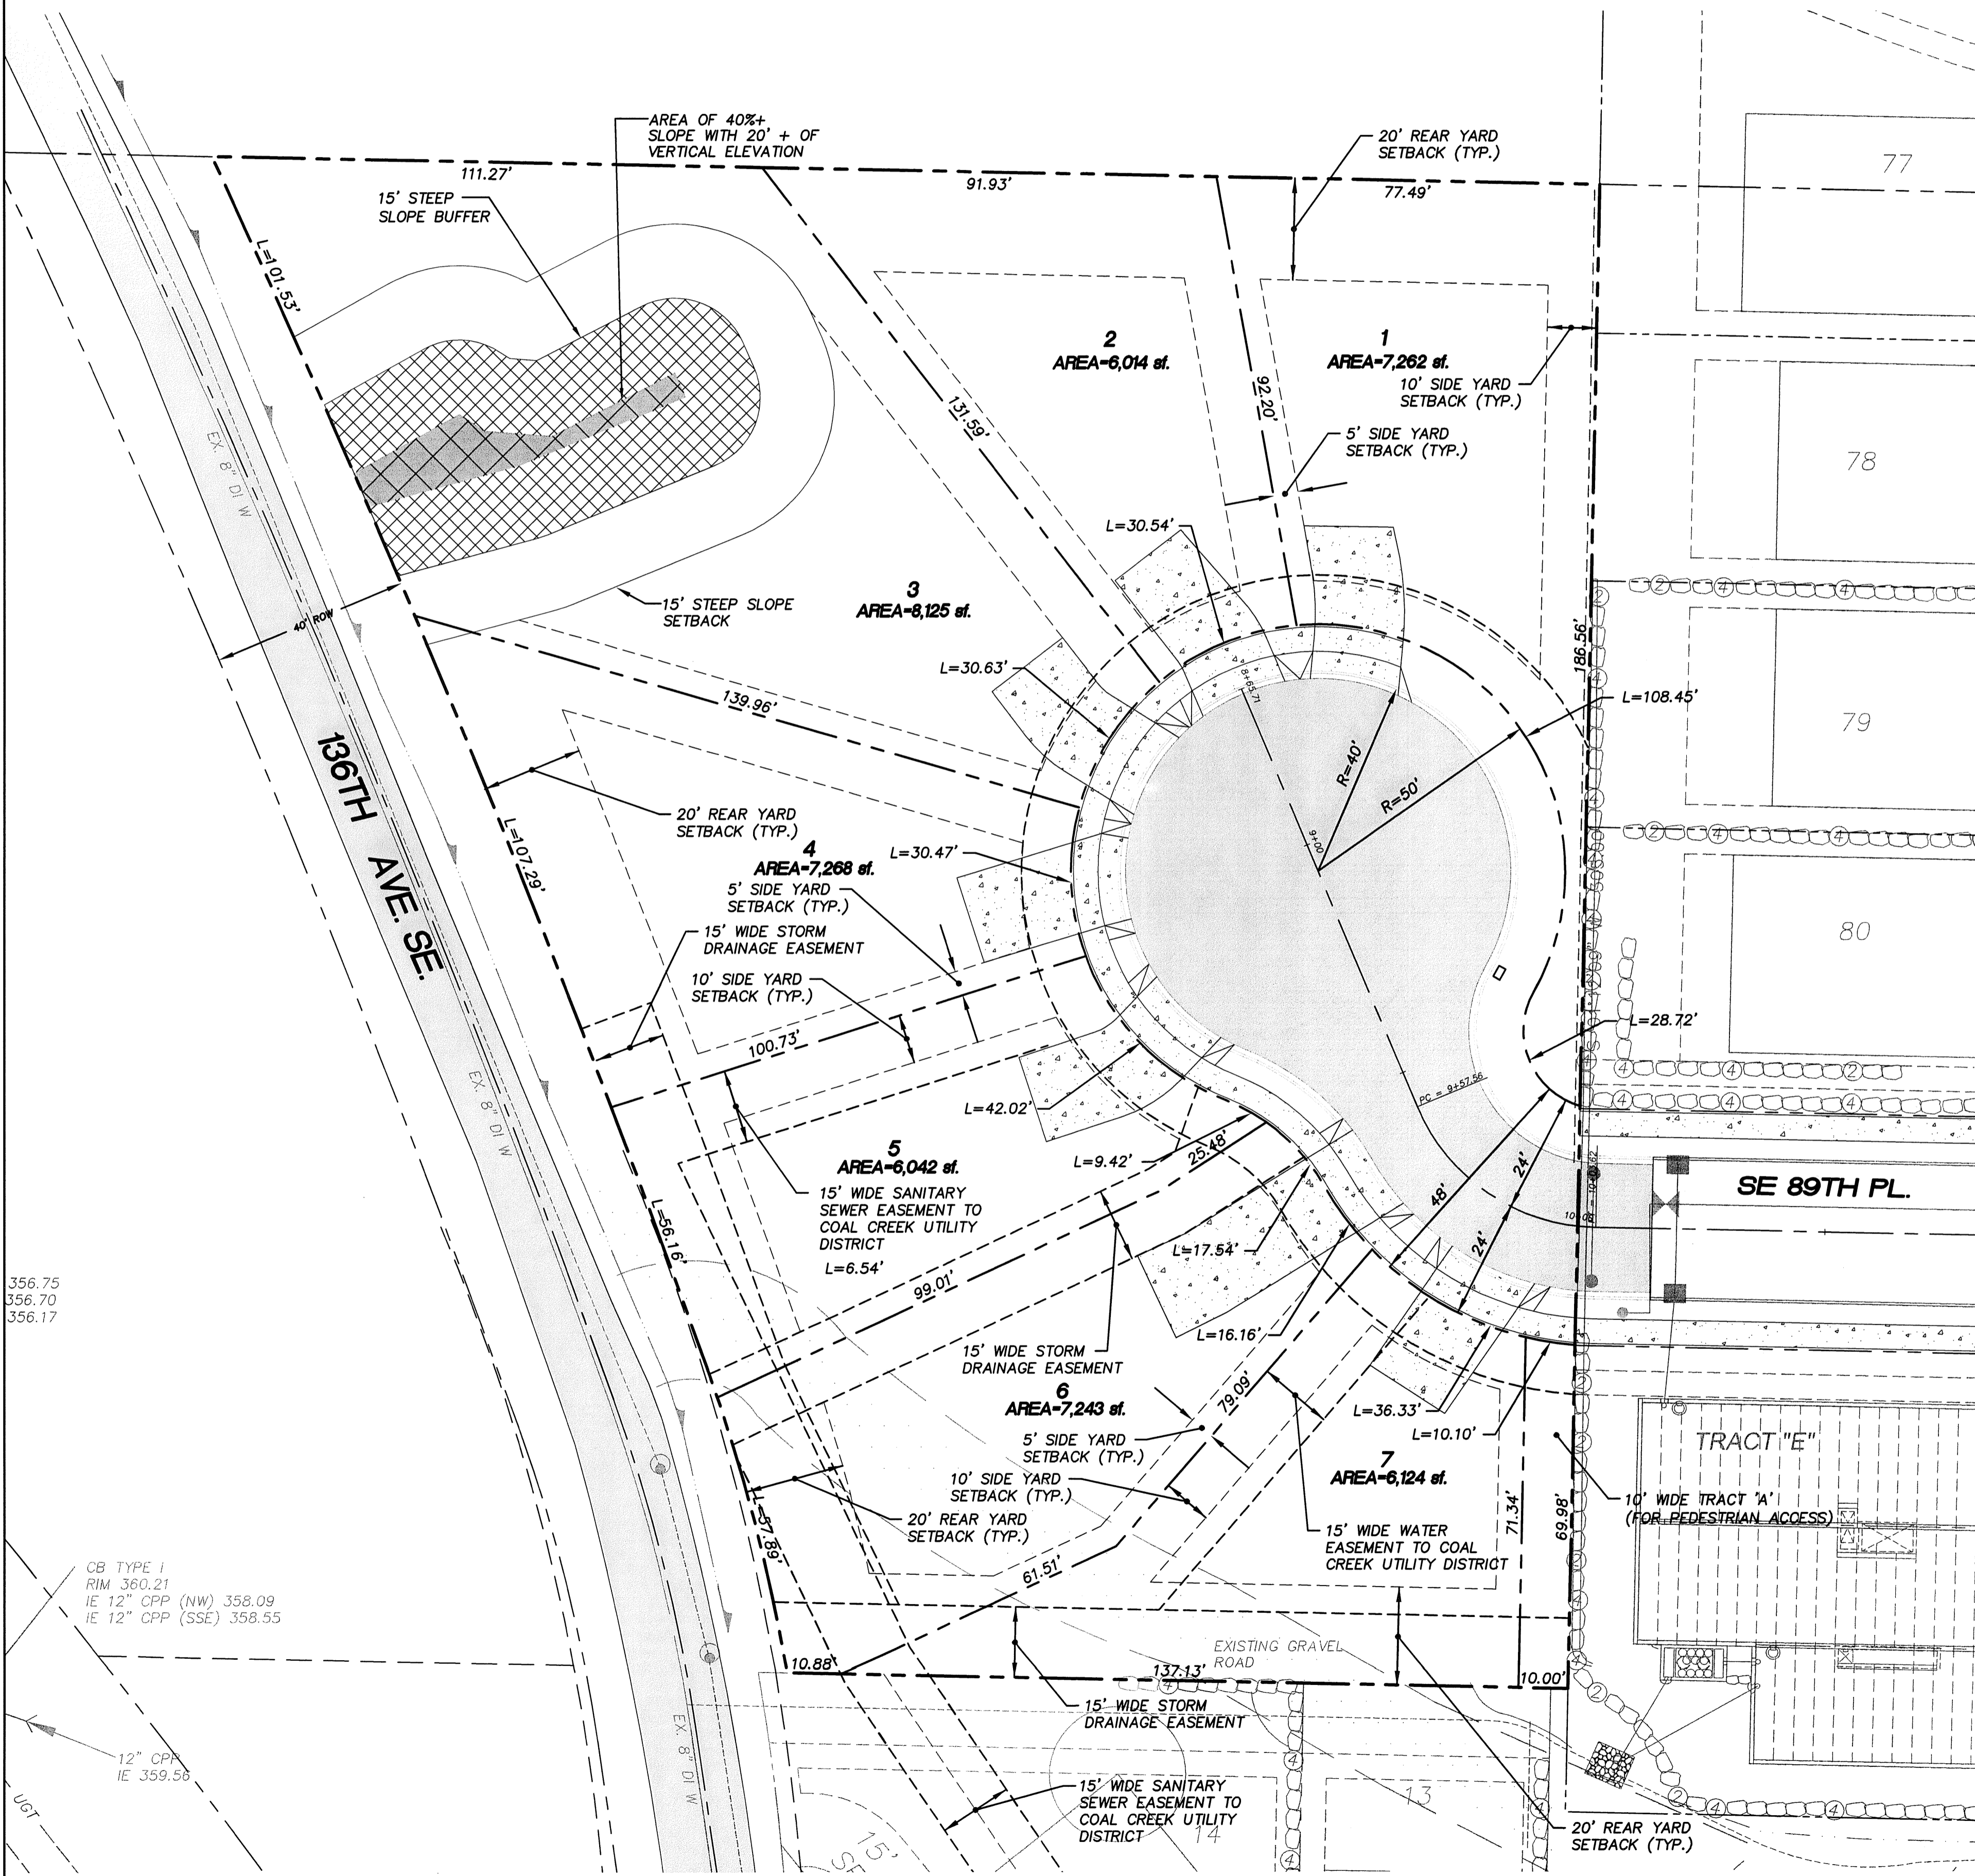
AREA OF 40%+ SLOPE WITH 20' + OF VERTICAL ELEVATION

20' REAR YARD SETBACK (TYP.)

77

111.27'

91.93'

77.49'

15' STEEP SLOPE BUFFER

L=101.53'

2
AREA=6,014 sf.

1
AREA=7,262 sf.

10' SIDE YARD SETBACK (TYP.)

131.59'

92.20'

5' SIDE YARD SETBACK (TYP.)

78

EX. 8" DI W

L=30.54'

15' STEEP SLOPE SETBACK

3
AREA=8,125 sf.

40' ROW

186.56'

L=30.63'

L=108.45'

139.96'

R=40'

R=50'

79

136TH AVE. SE.

20' REAR YARD SETBACK (TYP.)

L=107.29'

L=30.47'

4
AREA=7,268 sf.

5' SIDE YARD SETBACK (TYP.)

80

15' WIDE STORM DRAINAGE EASEMENT

10' SIDE YARD SETBACK (TYP.)

L=28.72'

100.73'

EX. 8" DI W

L=42.02'

5
AREA=6,042 sf.

L=9.42'

25.48'

15' WIDE SANITARY SEWER EASEMENT TO COAL CREEK UTILITY DISTRICT

L=56.16'

SE 89TH PL.

48'

24'

24'

L=6.54'

L=17.54'

356.75
356.70
356.17

99.01'

L=16.16'

15' WIDE STORM DRAINAGE EASEMENT

6
AREA=7,243 sf.

79.09'

L=36.33'

L=10.10'

5' SIDE YARD SETBACK (TYP.)

TRACT "E"

7
AREA=6,124 sf.

10' SIDE YARD SETBACK (TYP.)

20' REAR YARD SETBACK (TYP.)

10' WIDE TRACT 'A' (FOR PEDESTRIAN ACCESS)

L=57.89'

15' WIDE WATER EASEMENT TO COAL CREEK UTILITY DISTRICT

71.34'

69.98'

CB TYPE I
RIM 360.21
IE 12" CPP (NW) 358.09
IE 12" CPP (SSE) 358.55

61.51'

EXISTING GRAVEL ROAD

10.88'

137.13'

10.00'

15' WIDE STORM DRAINAGE EASEMENT

12" CPP
IE 359.56

EX. 8" DI W

15' WIDE SANITARY SEWER EASEMENT TO COAL CREEK UTILITY DISTRICT

13

14

UGT

20' REAR YARD SETBACK (TYP.)